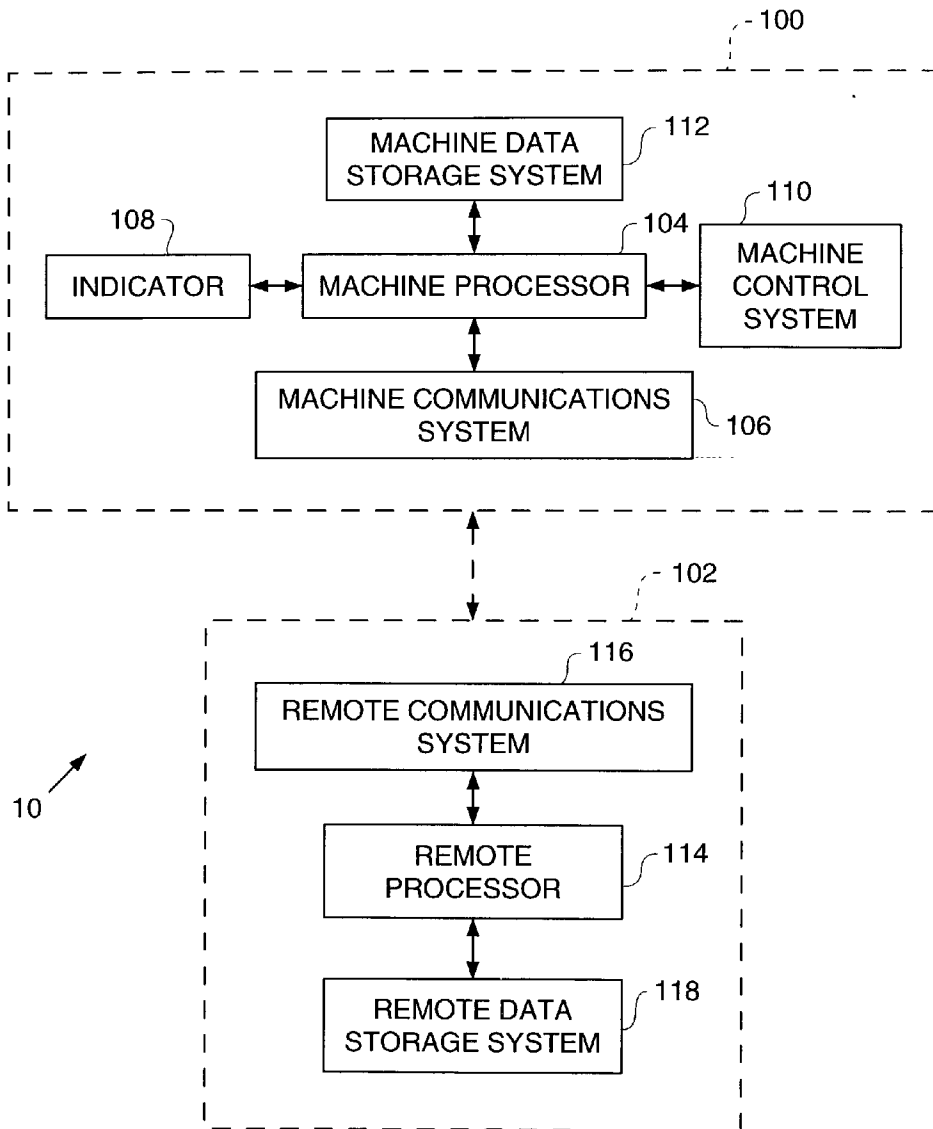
100

MACHINE DATA STORAGE SYSTEM

112

110

108

104

INDICATOR

MACHINE PROCESSOR

MACHINE CONTROL SYSTEM

MACHINE COMMUNICATIONS SYSTEM

106

102

116

REMOTE COMMUNICATIONS SYSTEM

10

REMOTE PROCESSOR

114

118

REMOTE DATA STORAGE SYSTEM